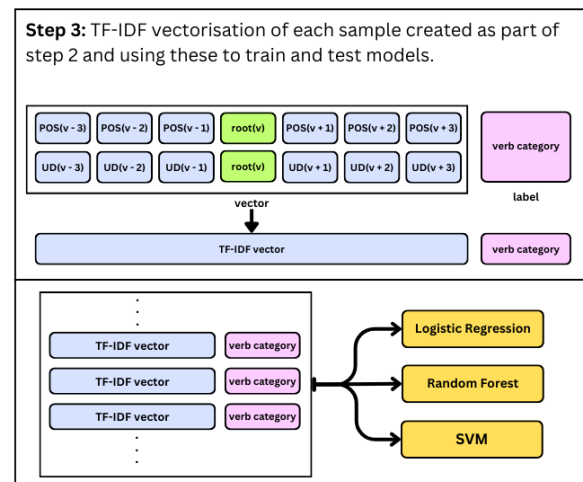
**Step 3:** TF-IDF vectorisation of each sample created as part of step 2 and using these to train and test models.

POS(v - 3) POS(v - 2) POS(v - 1) root(v) POS(v + 1) POS(v + 2) POS(v + 3)

UD(v - 3) UD(v - 2) UD(v - 1) root(v) UD(v + 1) UD(v + 2) UD(v + 3)

verb category

label

vector

TF-IDF vector

verb category

TF-IDF vector verb category

TF-IDF vector verb category

TF-IDF vector verb category

Logistic Regression

Random Forest

SVM